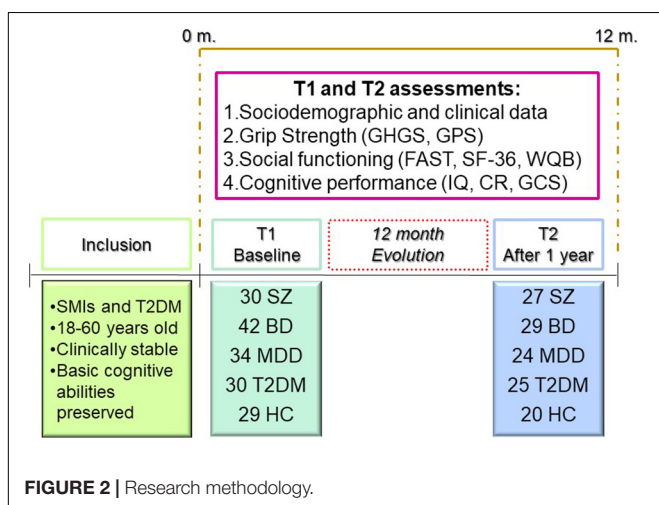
0 m.

12 m.

T1 and T2 assessments:
1.Sociodemographic and clinical data
2.Grip Strength (GHGS, GPS)
3.Social functioning (FAST, SF-36, WQB)
4.Cognitive performance (IQ, CR, GCS)

Inclusion

T1
Baseline

12 month
Evolution

T2
After 1 year

•SMIs and T2DM
•18-60 years old
•Clinically stable
•Basic cognitive abilities preserved

30 SZ
42 BD
34 MDD
30 T2DM
29 HC

27 SZ
29 BD
24 MDD
25 T2DM
20 HC

FIGURE 2 | Research methodology.